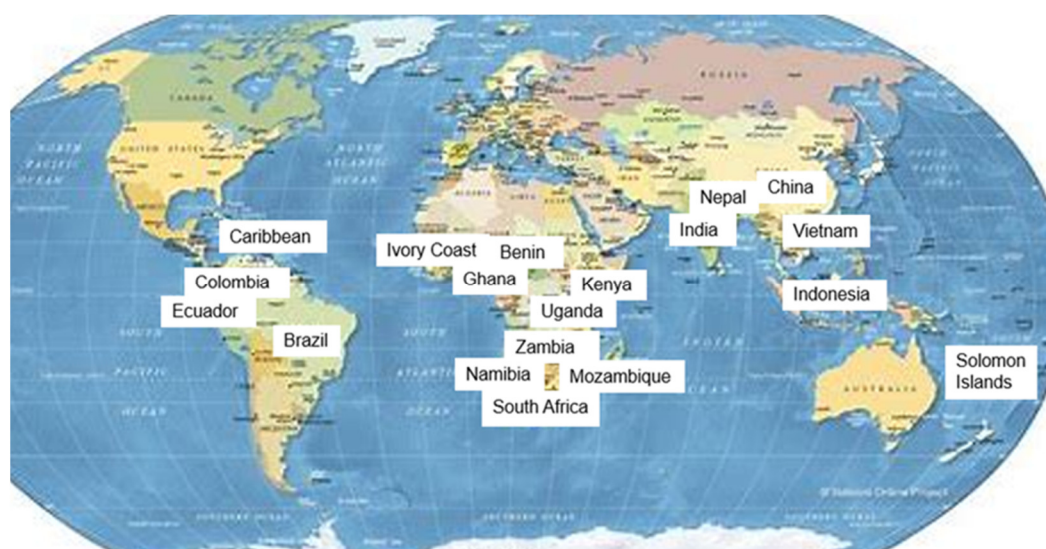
CANADA

RUSSIA

UNITED STATES

NORTH PACIFIC OCEAN

NORTH ATLANTIC OCEAN

ALGERIA

LIBYA

Caribbean

Colombia

Ecuador

Brazil

Ivory Coast

Benin

Ghana

Kenya

Uganda

Zambia

Namibia

Mozambique

South Africa

Nepal

China

India

Vietnam

Indonesia

Solomon Islands

AUSTRALIA

SOUTH PACIFIC OCEAN

SOUTH ATLANTIC OCEAN

INDIAN OCEAN

SOUTHERN OCEAN

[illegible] Online Project